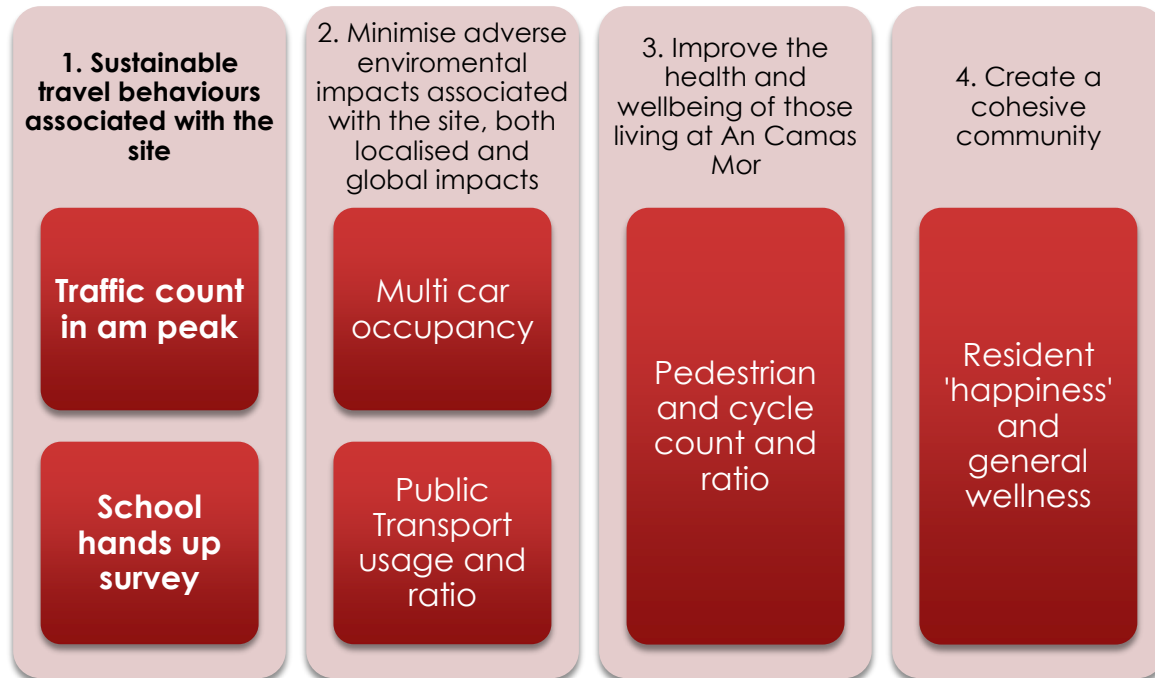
1. Sustainable travel behaviours associated with the site

Traffic count in am peak

School hands up survey

2. Minimise adverse enviromental impacts associated with the site, both localised and global impacts

Multi car occupancy

Public Transport usage and ratio

3. Improve the health and wellbeing of those living at An Camas Mor

Pedestrian and cycle count and ratio

4. Create a cohesive community

Resident 'happiness' and general wellness